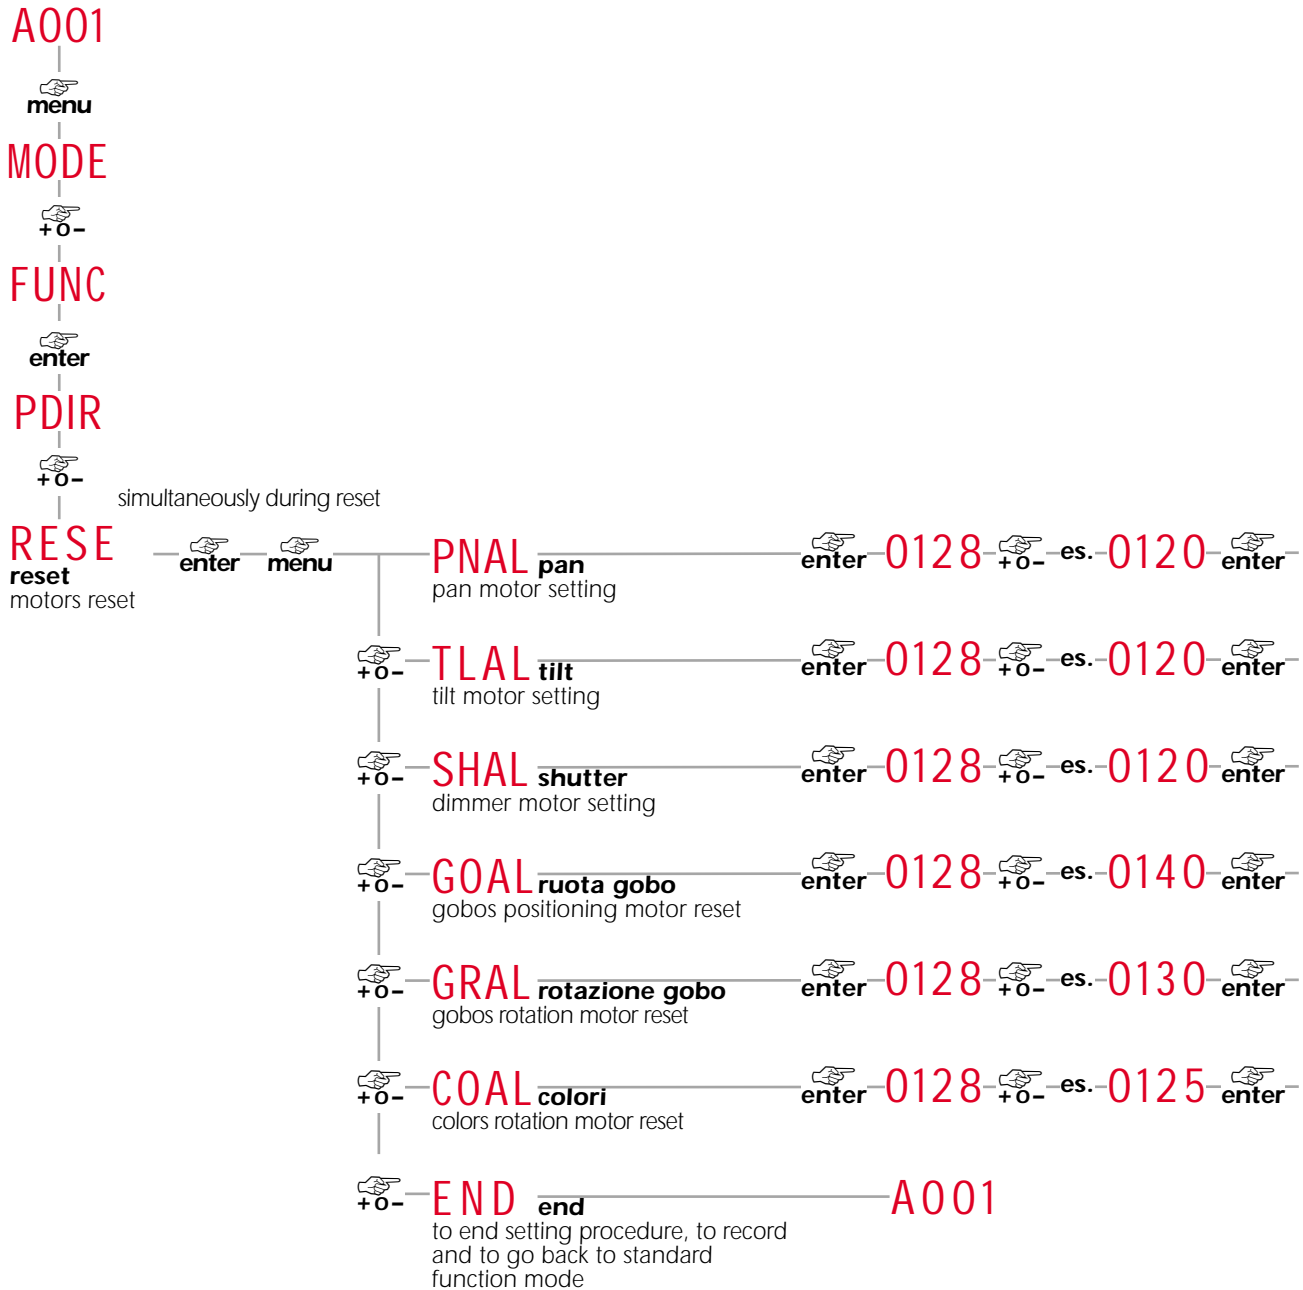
A001

menu

MODE

+ o –

FUNC

enter

PDIR

+ o –

simultaneously during reset

RESE
reset
motors reset

enter menu

PNAL pan
pan motor setting
enter 0128 + o – es. 0120 enter

+ o – TLAL tilt
tilt motor setting
enter 0128 + o – es. 0120 enter

+ o – SHAL shutter
dimmer motor setting
enter 0128 + o – es. 0120 enter

+ o – GOAL ruota gobo
gobos positioning motor reset
enter 0128 + o – es. 0140 enter

+ o – GRAL rotazione gobo
gobos rotation motor reset
enter 0128 + o – es. 0130 enter

+ o – COAL colori
colors rotation motor reset
enter 0128 + o – es. 0125 enter

+ o – END end
to end setting procedure, to record and to go back to standard function mode
A001